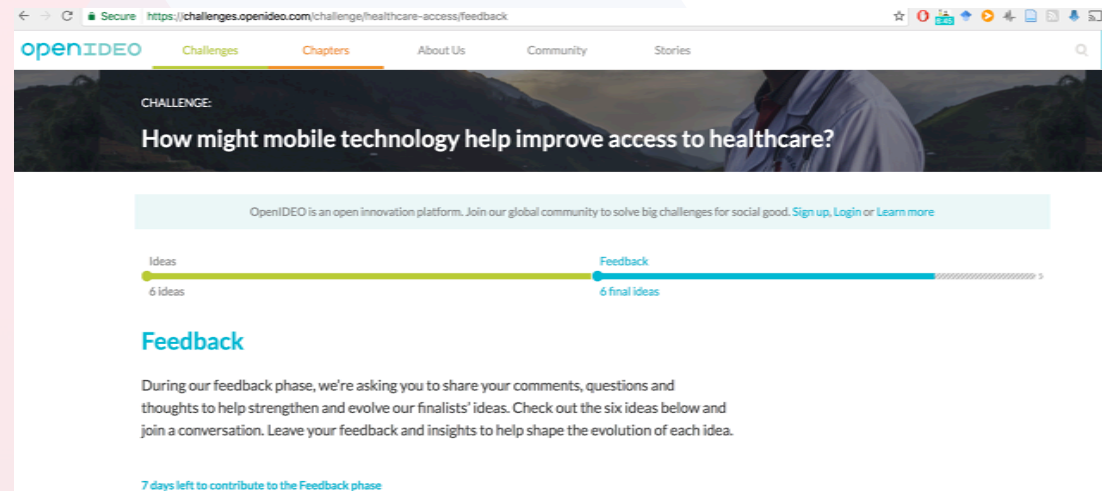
Secure https://challenges.openideo.com/challenge/healthcare-access/feedback

openIDEO Challenges Chapters About Us Community Stories

CHALLENGE:

How might mobile technology help improve access to healthcare?

OpenIDEO is an open innovation platform. Join our global community to solve big challenges for social good. Sign up, Login or Learn more

Ideas
6 ideas

Feedback
6 final ideas

Feedback

During our feedback phase, we're asking you to share your comments, questions and thoughts to help strengthen and evolve our finalists' ideas. Check out the six ideas below and join a conversation. Leave your feedback and insights to help shape the evolution of each idea.

7 days left to contribute to the Feedback phase